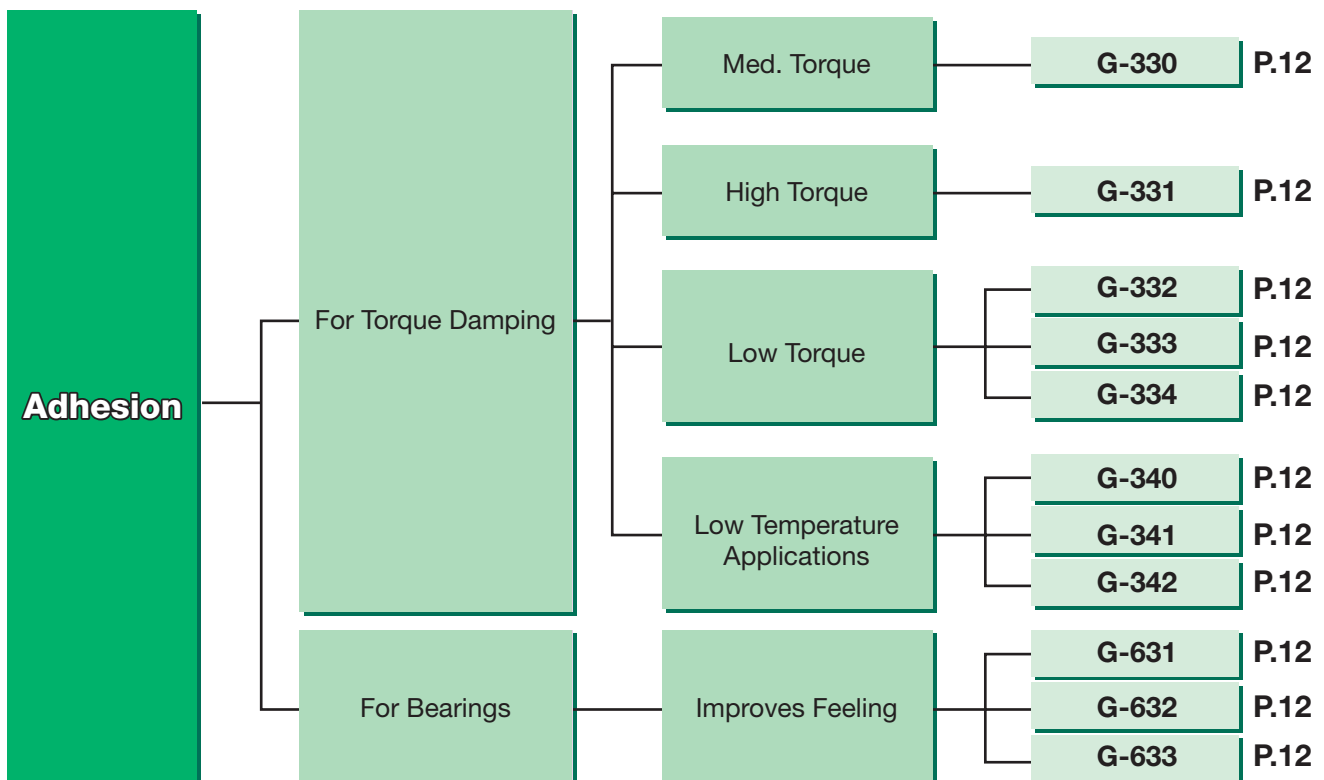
Adhesion

For Torque Damping

Med. Torque

G-330 P.12

High Torque

G-331 P.12

Low Torque

G-332 P.12

G-333 P.12

G-334 P.12

Low Temperature Applications

G-340 P.12

G-341 P.12

G-342 P.12

For Bearings

Improves Feeling

G-631 P.12

G-632 P.12

G-633 P.12